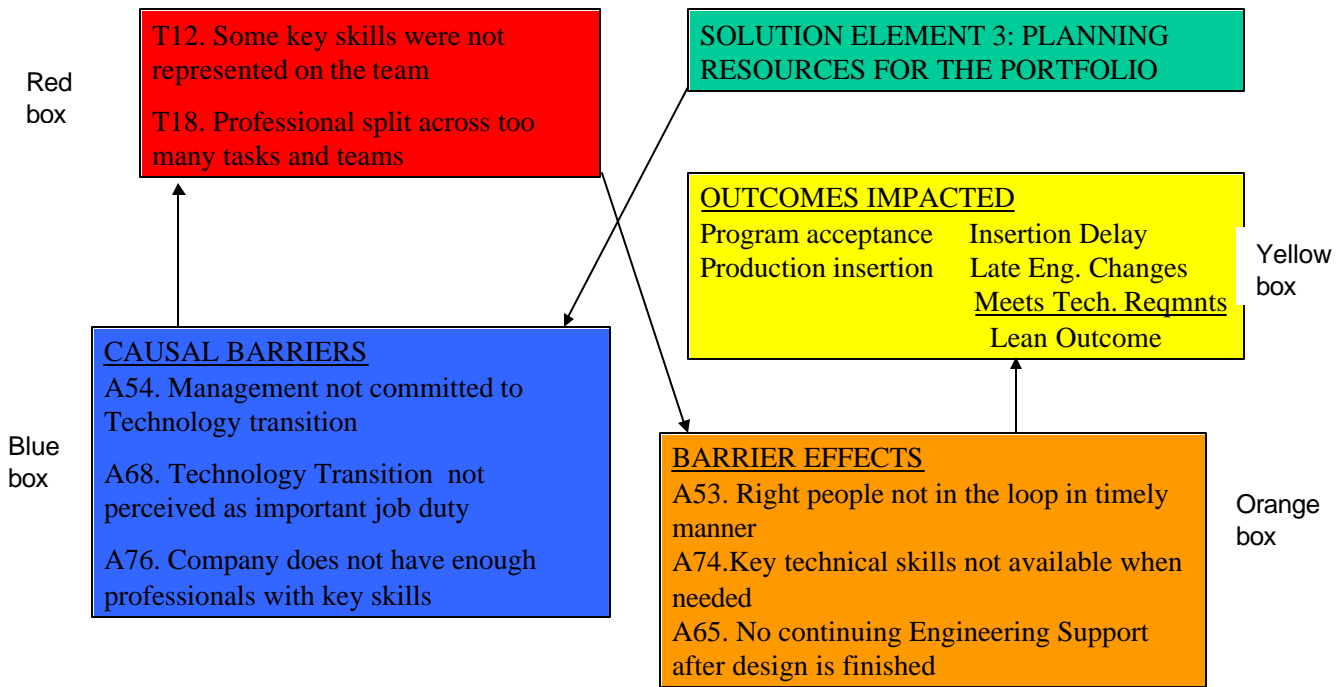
Red box

T12. Some key skills were not represented on the team

T18. Professional split across too many tasks and teams

SOLUTION ELEMENT 3: PLANNING RESOURCES FOR THE PORTFOLIO

OUTCOMES IMPACTED
Program acceptance
Production insertion
Insertion Delay
Late Eng. Changes
Meets Tech. Reqmnts
Lean Outcome

Yellow box

CAUSAL BARRIERS
A54. Management not committed to Technology transition

A68. Technology Transition not perceived as important job duty

A76. Company does not have enough professionals with key skills

Blue box

BARRIER EFFECTS
A53. Right people not in the loop in timely manner
A74.Key technical skills not available when needed
A65. No continuing Engineering Support after design is finished

Orange box